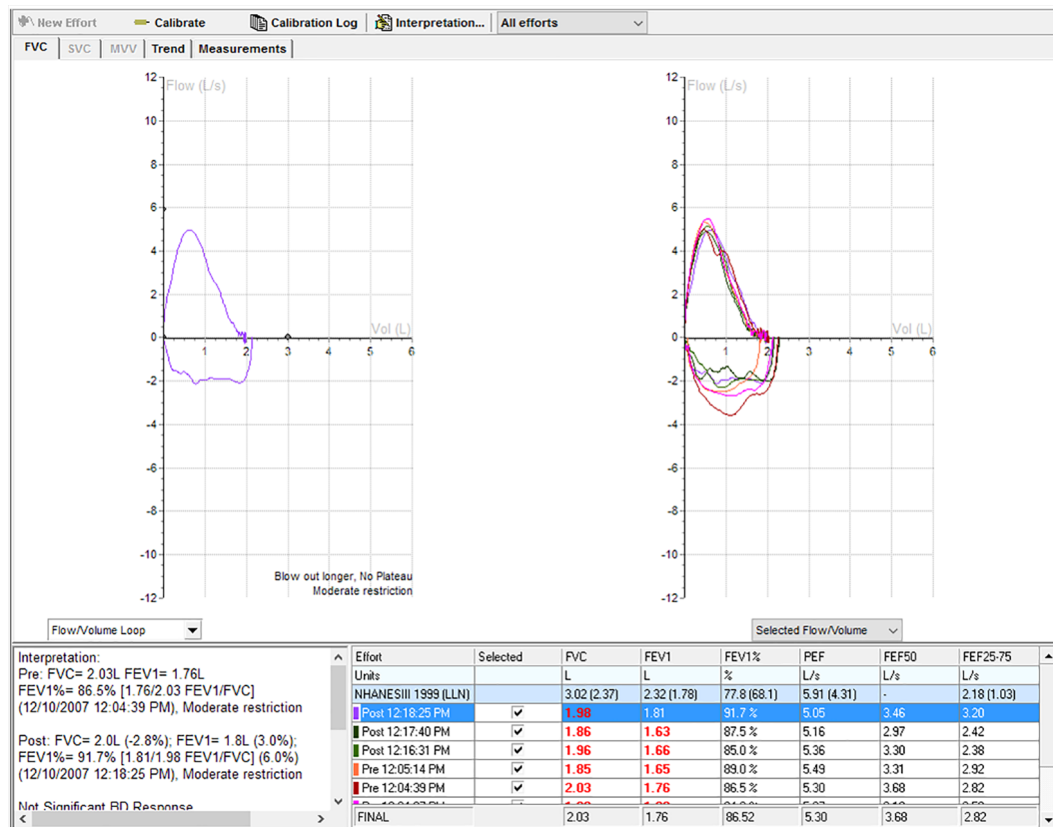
New Effort Calibrate Calibration Log Interpretation... All efforts

FVC SVC MVV Trend Measurements

12 Flow (L/s)
10
8
6
4
2
0
-2
-4
-6
-8
-10
-12
1 2 3 4 5 6 Vol (L)

Blow out longer, No Plateau
Moderate restriction

12 Flow (L/s)
10
8
6
4
2
0
-2
-4
-6
-8
-10
-12
1 2 3 4 5 6 Vol (L)

Flow/Volume Loop

Selected Flow/Volume

Interpretation:
Pre: FVC= 2.03L FEV1= 1.76L
FEV1%= 86.5% [1.76/2.03 FEV1/FVC]
(12/10/2007 12:04:39 PM), Moderate restriction

Post: FVC= 2.0L (-2.8%); FEV1= 1.8L (3.0%);
FEV1%= 91.7% [1.81/1.98 FEV1/FVC] (6.0%)
(12/10/2007 12:18:25 PM), Moderate restriction

Not Significant BD Response

| Effort | Selected | FVC | FEV1 | FEV1% | PEF | FEF50 | FEF25-75 |
|---|---|---|---|---|---|---|---|
| Units | | L | L | % | L/s | L/s | L/s |
| NHANESIII 1999 (LLN) | | 3.02 (2.37) | 2.32 (1.78) | 77.8 (68.1) | 5.91 (4.31) | - | 2.18 (1.03) |
| Post 12:18:25 PM | ✔ | 1.98 | 1.81 | 91.7 % | 5.05 | 3.46 | 3.20 |
| Post 12:17:40 PM | ✔ | 1.86 | 1.63 | 87.5 % | 5.16 | 2.97 | 2.42 |
| Post 12:16:31 PM | ✔ | 1.96 | 1.66 | 85.0 % | 5.36 | 3.30 | 2.38 |
| Pre 12:05:14 PM | ✔ | 1.85 | 1.65 | 89.0 % | 5.49 | 3.31 | 2.92 |
| Pre 12:04:39 PM | ✔ | 2.03 | 1.76 | 86.5 % | 5.30 | 3.68 | 2.82 |
| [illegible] | | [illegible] | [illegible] | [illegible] | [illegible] | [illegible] | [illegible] |
| FINAL | | 2.03 | 1.76 | 86.52 | 5.30 | 3.68 | 2.82 |